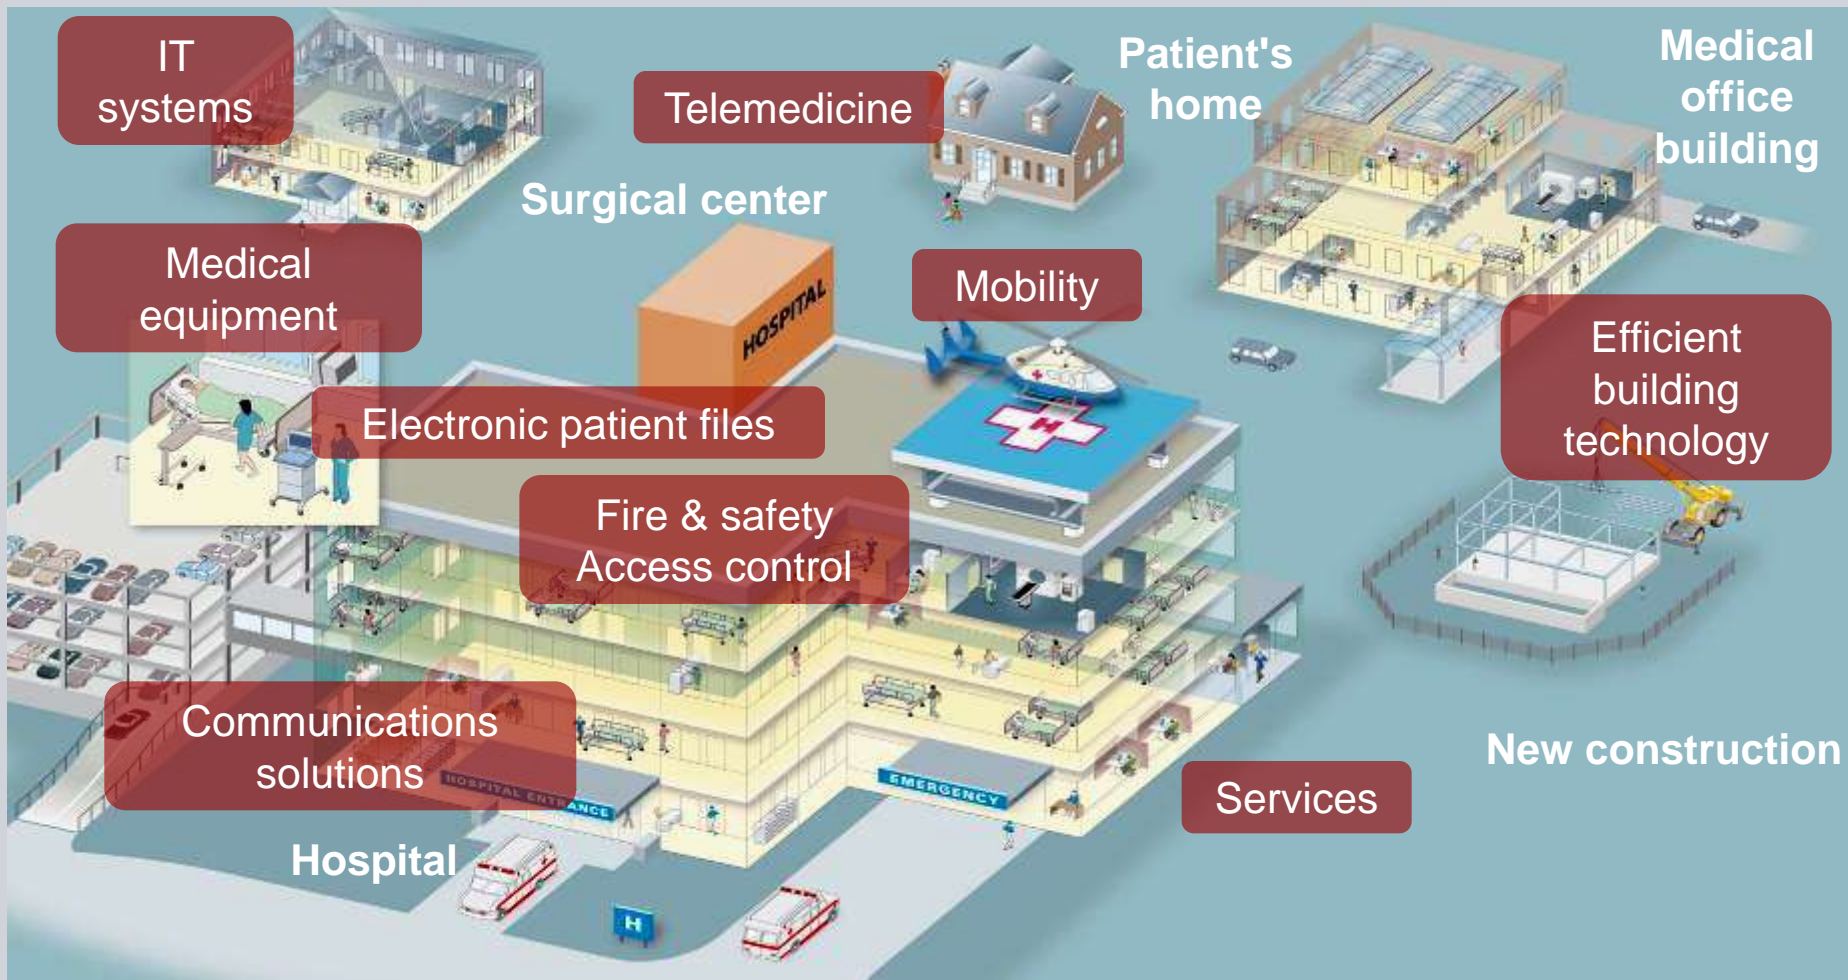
IT systems

Telemedicine

Patient's home

Medical office building

Surgical center

Medical equipment

HOSPITAL

Mobility

Electronic patient files

Efficient building technology

Fire & safety Access control

Communications solutions

HOSPITAL ENTRANCE

EMERGENCY

New construction

Services

Hospital

H